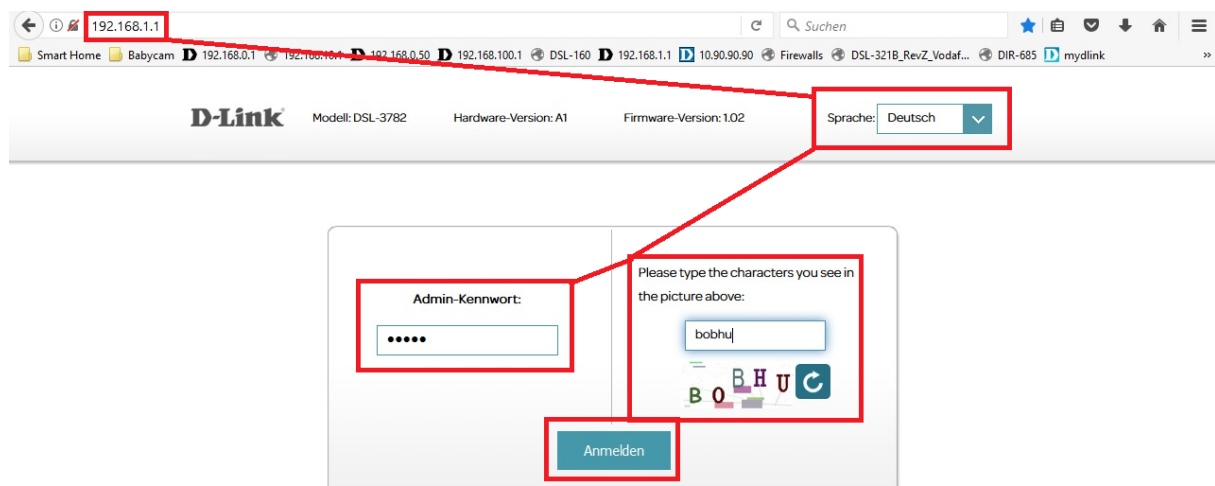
192.168.1.1

Suchen

Smart Home Babycam 192.168.0.1 192.168.10.1 192.168.0.50 192.168.100.1 DSL-160 192.168.1.1 10.90.90.90 Firewalls DSL-321B_RevZ_Vodaf... DIR-685 mydlink »

D-Link Modell: DSL-3782 Hardware-Version: A1 Firmware-Version: 1.02 Sprache: Deutsch

Admin-Kennwort:

•••••

Please type the characters you see in the picture above:

bobhu

B O B H U

Anmelden